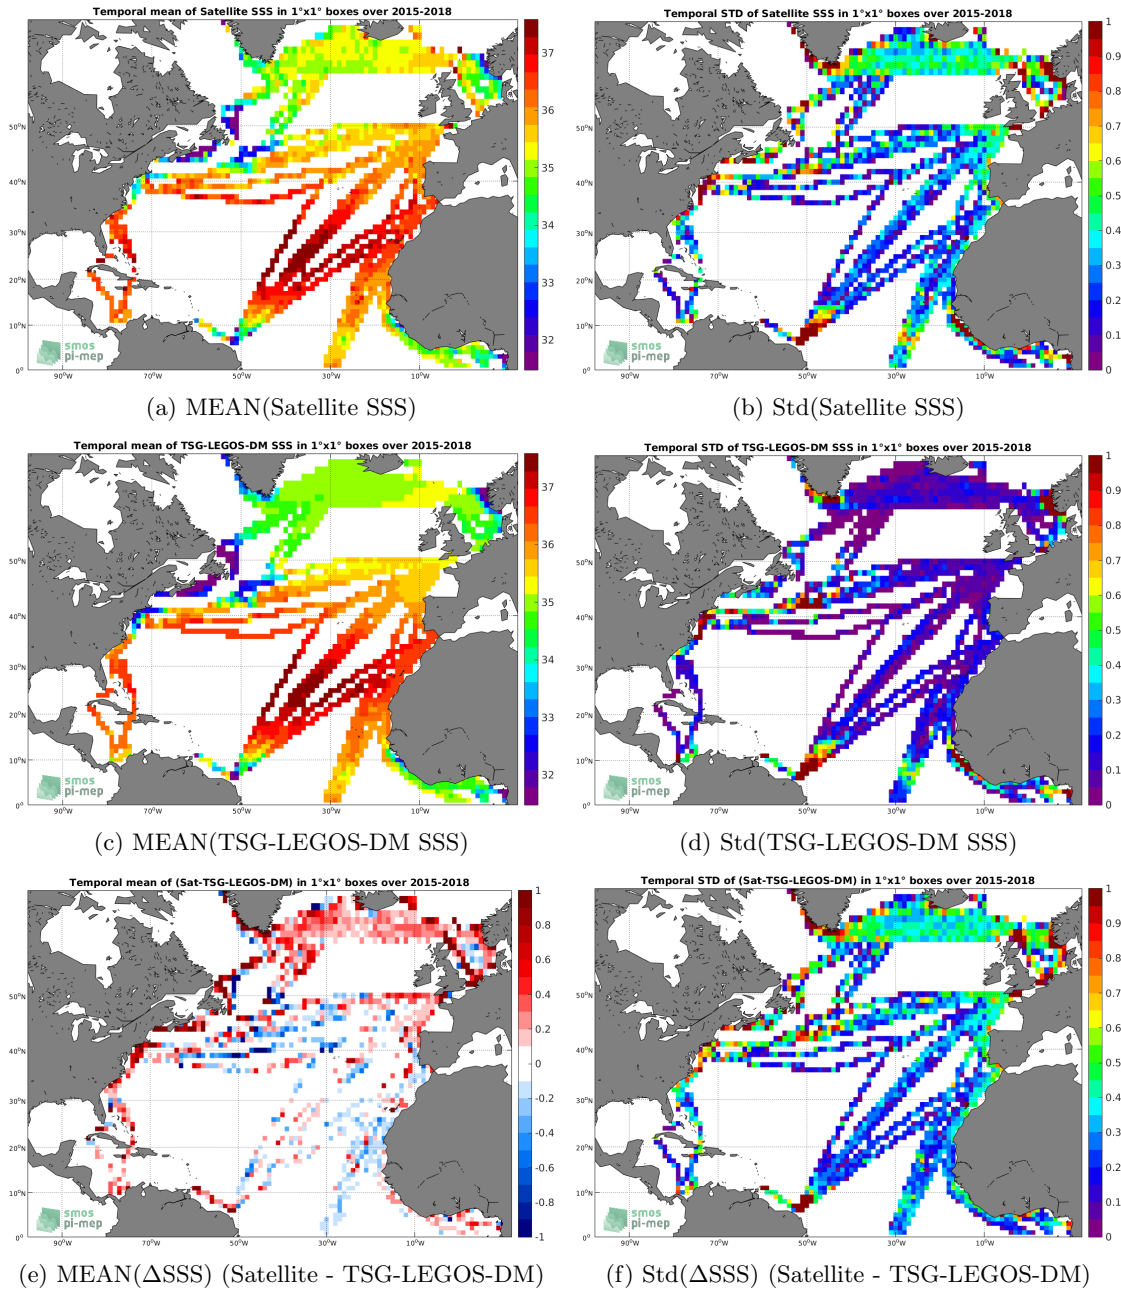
Temporal mean of Satellite SSS in 1°x1° boxes over 2015-2018

37
36
35
34
33
32

50°N
40°N
30°N
20°N
10°N
0°
90°W
70°W
50°W
30°W
10°W

smos
pi-mep

(a) MEAN(Satellite SSS)

Temporal STD of Satellite SSS in 1°x1° boxes over 2015-2018

1
0.9
0.8
0.7
0.6
0.5
0.4
0.3
0.2
0.1
0

50°N
40°N
30°N
20°N
10°N
0°
90°W
70°W
50°W
30°W
10°W

smos
pi-mep

(b) Std(Satellite SSS)

Temporal mean of TSG-LEGOS-DM SSS in 1°x1° boxes over 2015-2018

37
36
35
34
33
32

50°N
40°N
30°N
20°N
10°N
0°
90°W
70°W
50°W
30°W
10°W

smos
pi-mep

(c) MEAN(TSG-LEGOS-DM SSS)

Temporal STD of TSG-LEGOS-DM SSS in 1°x1° boxes over 2015-2018

1
0.9
0.8
0.7
0.6
0.5
0.4
0.3
0.2
0.1
0

50°N
40°N
30°N
20°N
10°N
0°
90°W
70°W
50°W
30°W
10°W

smos
pi-mep

(d) Std(TSG-LEGOS-DM SSS)

Temporal mean of (Sat-TSG-LEGOS-DM) in 1°x1° boxes over 2015-2018

1
0.8
0.6
0.4
0.2
0
-0.2
-0.4
-0.6
-0.8
-1

50°N
40°N
30°N
20°N
10°N
0°
90°W
70°W
50°W
30°W
10°W

smos
pi-mep

(e) MEAN($\Delta$SSS) (Satellite - TSG-LEGOS-DM)

Temporal STD of (Sat-TSG-LEGOS-DM) in 1°x1° boxes over 2015-2018

1
0.9
0.8
0.7
0.6
0.5
0.4
0.3
0.2
0.1
0

50°N
40°N
30°N
20°N
10°N
0°
90°W
70°W
50°W
30°W
10°W

smos
pi-mep

(f) Std($\Delta$SSS) (Satellite - TSG-LEGOS-DM)